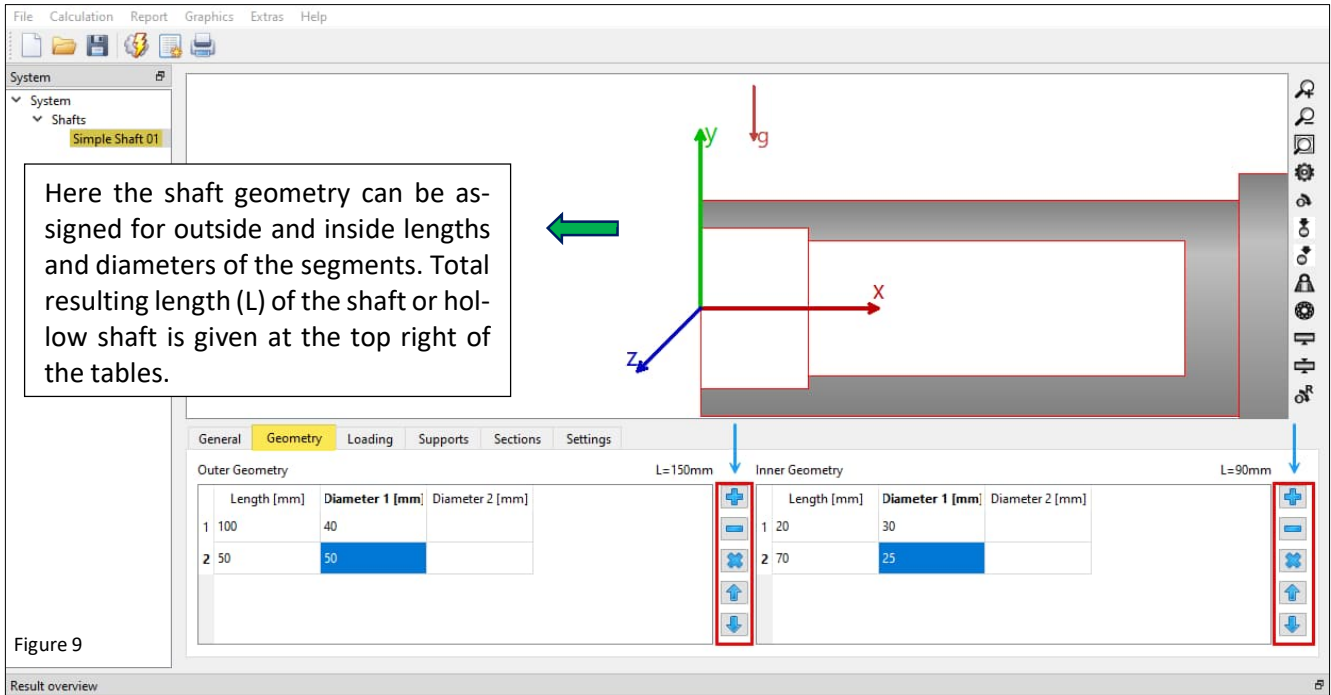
File Calculation Report Graphics Extras Help

System

System
Shafts
Simple Shaft 01

Here the shaft geometry can be assigned for outside and inside lengths and diameters of the segments. Total resulting length (L) of the shaft or hollow shaft is given at the top right of the tables.

y
g
x
z

General Geometry Loading Supports Sections Settings

Outer Geometry L=150mm

| | Length [mm] | Diameter 1 [mm] | Diameter 2 [mm] |
|---|---|---|---|
| 1 | 100 | 40 | |
| 2 | 50 | 50 | |

Inner Geometry L=90mm

| | Length [mm] | Diameter 1 [mm] | Diameter 2 [mm] |
|---|---|---|---|
| 1 | 20 | 30 | |
| 2 | 70 | 25 | |

Figure 9

Result overview